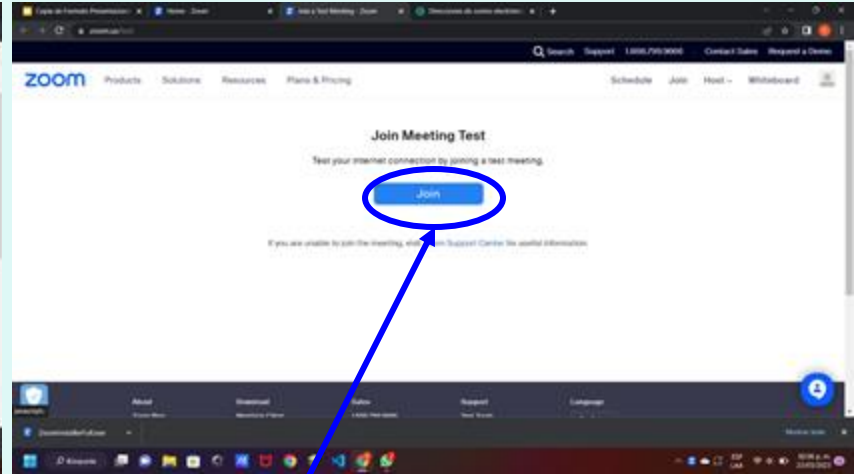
Copia de Formato Presentacion | Home - Zoom | Join a Test Meeting - Zoom | Direcciones de correo electrónico

zoom.us/test

Search Support 1.888.799.9666 Contact Sales Request a Demo

zoom Products Solutions Resources Plans & Pricing Schedule Join Host Whiteboard

Join Meeting Test

Test your internet connection by joining a test meeting.

Join

If you are unable to join the meeting, visit Zoom Support Center for useful information.

About Download Sales Support Language

ZoomInstallerFull.exe

Mostrar todo

Búsqueda

ESP LAA